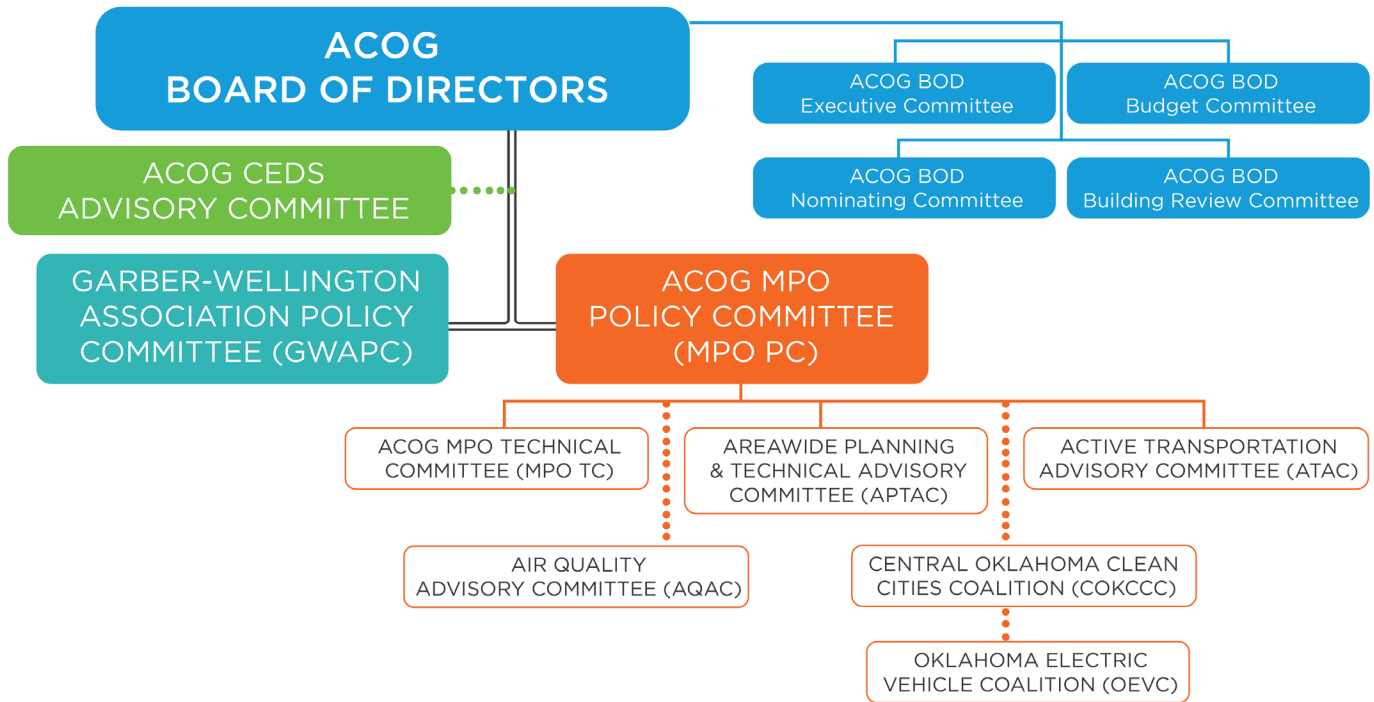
ACOG
BOARD OF DIRECTORS

ACOG BOD
Executive Committee

ACOG BOD
Budget Committee

ACOG BOD
Nominating Committee

ACOG BOD
Building Review Committee

ACOG CEDS
ADVISORY COMMITTEE

GARBER-WELLINGTON
ASSOCIATION POLICY
COMMITTEE (GWAPC)

ACOG MPO
POLICY COMMITTEE
(MPO PC)

ACOG MPO TECHNICAL
COMMITTEE (MPO TC)

AREAWIDE PLANNING
& TECHNICAL ADVISORY
COMMITTEE (APTAC)

ACTIVE TRANSPORTATION
ADVISORY COMMITTEE (ATAC)

AIR QUALITY
ADVISORY COMMITTEE (AQAC)

CENTRAL OKLAHOMA CLEAN
CITIES COALITION (COKCCC)

OKLAHOMA ELECTRIC
VEHICLE COALITION (OEVC)